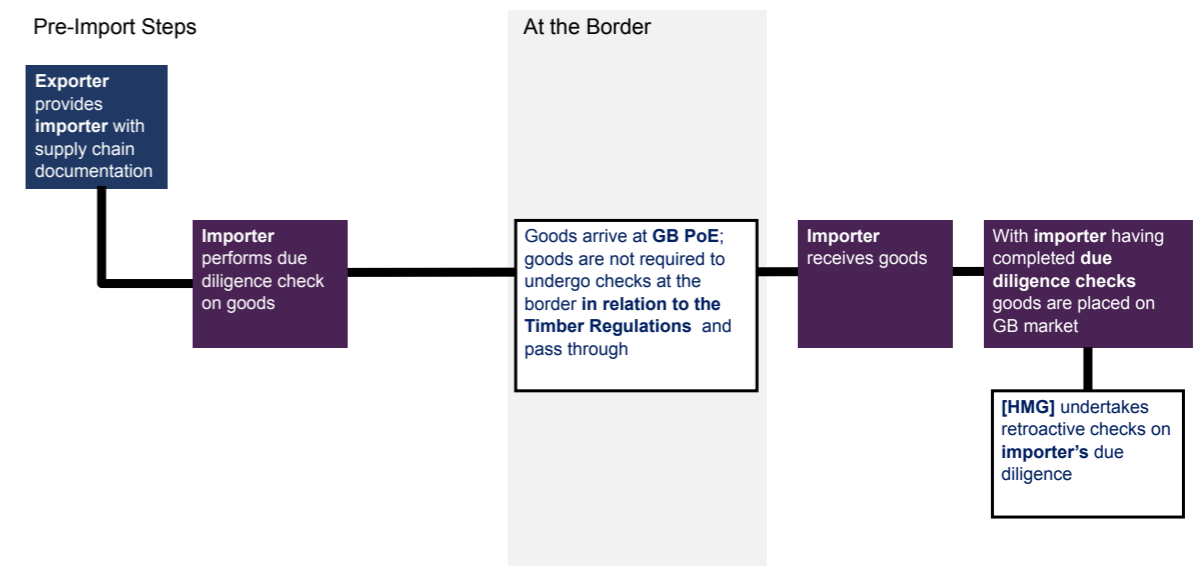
Pre-Import Steps

At the Border

Exporter provides importer with supply chain documentation

Importer performs due diligence check on goods

Goods arrive at GB PoE; goods are not required to undergo checks at the border in relation to the Timber Regulations and pass through

Importer receives goods

With importer having completed due diligence checks goods are placed on GB market

[HMG] undertakes retroactive checks on importer's due diligence